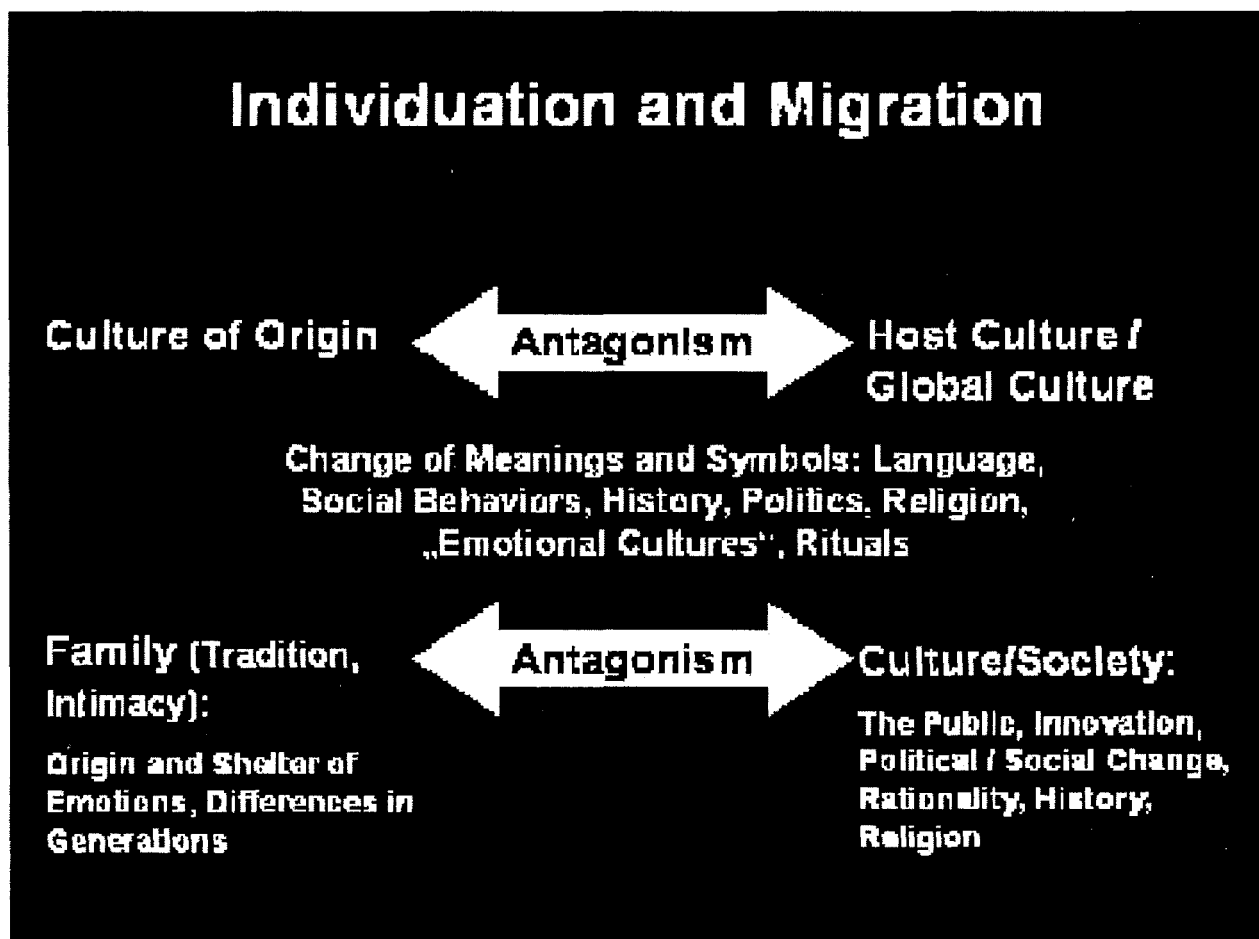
Individuation and Migration

Culture of Origin

Antagonism

Host Culture / Global Culture

Change of Meanings and Symbols: Language, Social Behaviors, History, Politics, Religion, „Emotional Cultures", Rituals

Family (Tradition, Intimacy):

Origin and Shelter of Emotions, Differences in Generations

Antagonism

Culture/Society:

The Public, Innovation, Political / Social Change, Rationality, History, Religion